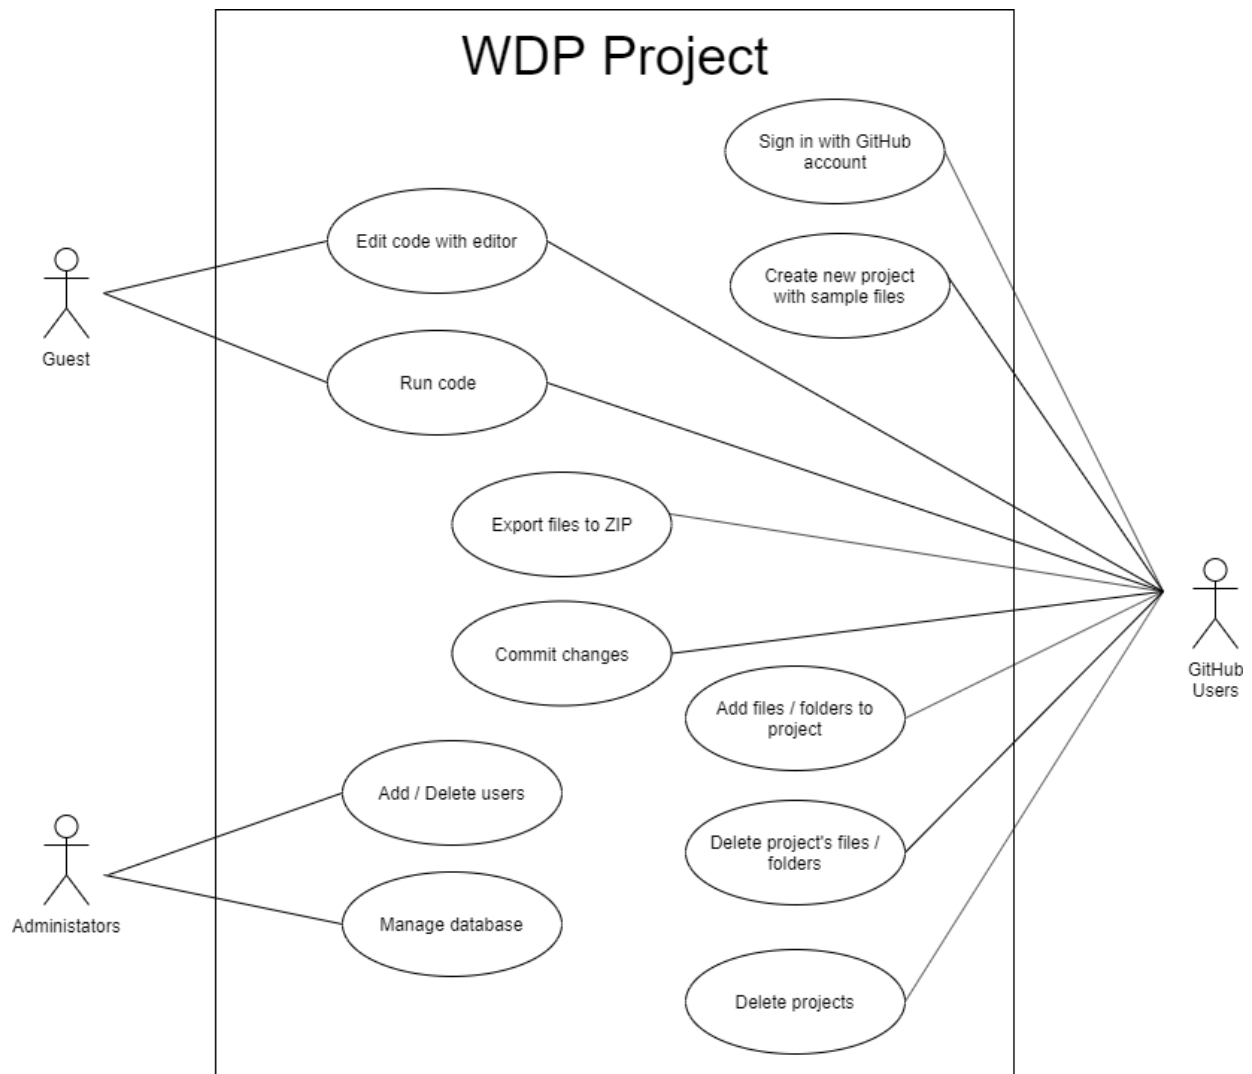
WDP Project

Sign in with GitHub account

Edit code with editor

Create new project with sample files

Guest

Run code

Export files to ZIP

GitHub Users

Commit changes

Add files / folders to project

Add / Delete users

Delete project's files / folders

Administators

Manage database

Delete projects